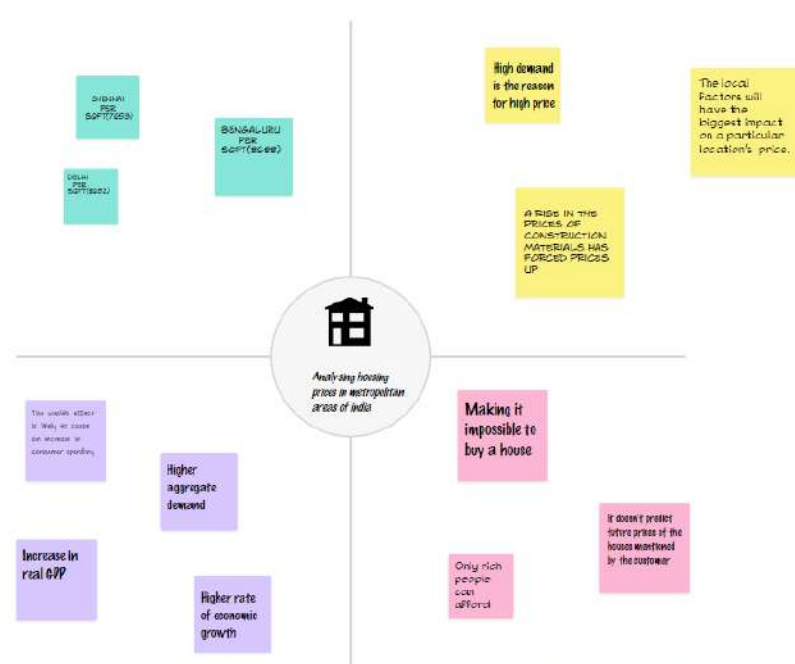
CHENNAI PER SQFT(7253)

BENGALURU PER SQFT(8688)

DELHI PER SQFT(8682)

High demand is the reason for high price

The local factors will have the biggest impact on a particular location's price.

A RISE IN THE PRICES OF CONSTRUCTION MATERIALS HAS FORCED PRICES UP

Analysing housing prices in metropolitan areas of india

The wealth effect is likely to cause an increase in consumer spending

Higher aggregate demand

Increase in real GDP

Higher rate of economic growth

Making it impossible to buy a house

It doesn't predict future prices of the houses mentioned by the customer

Only rich people can afford